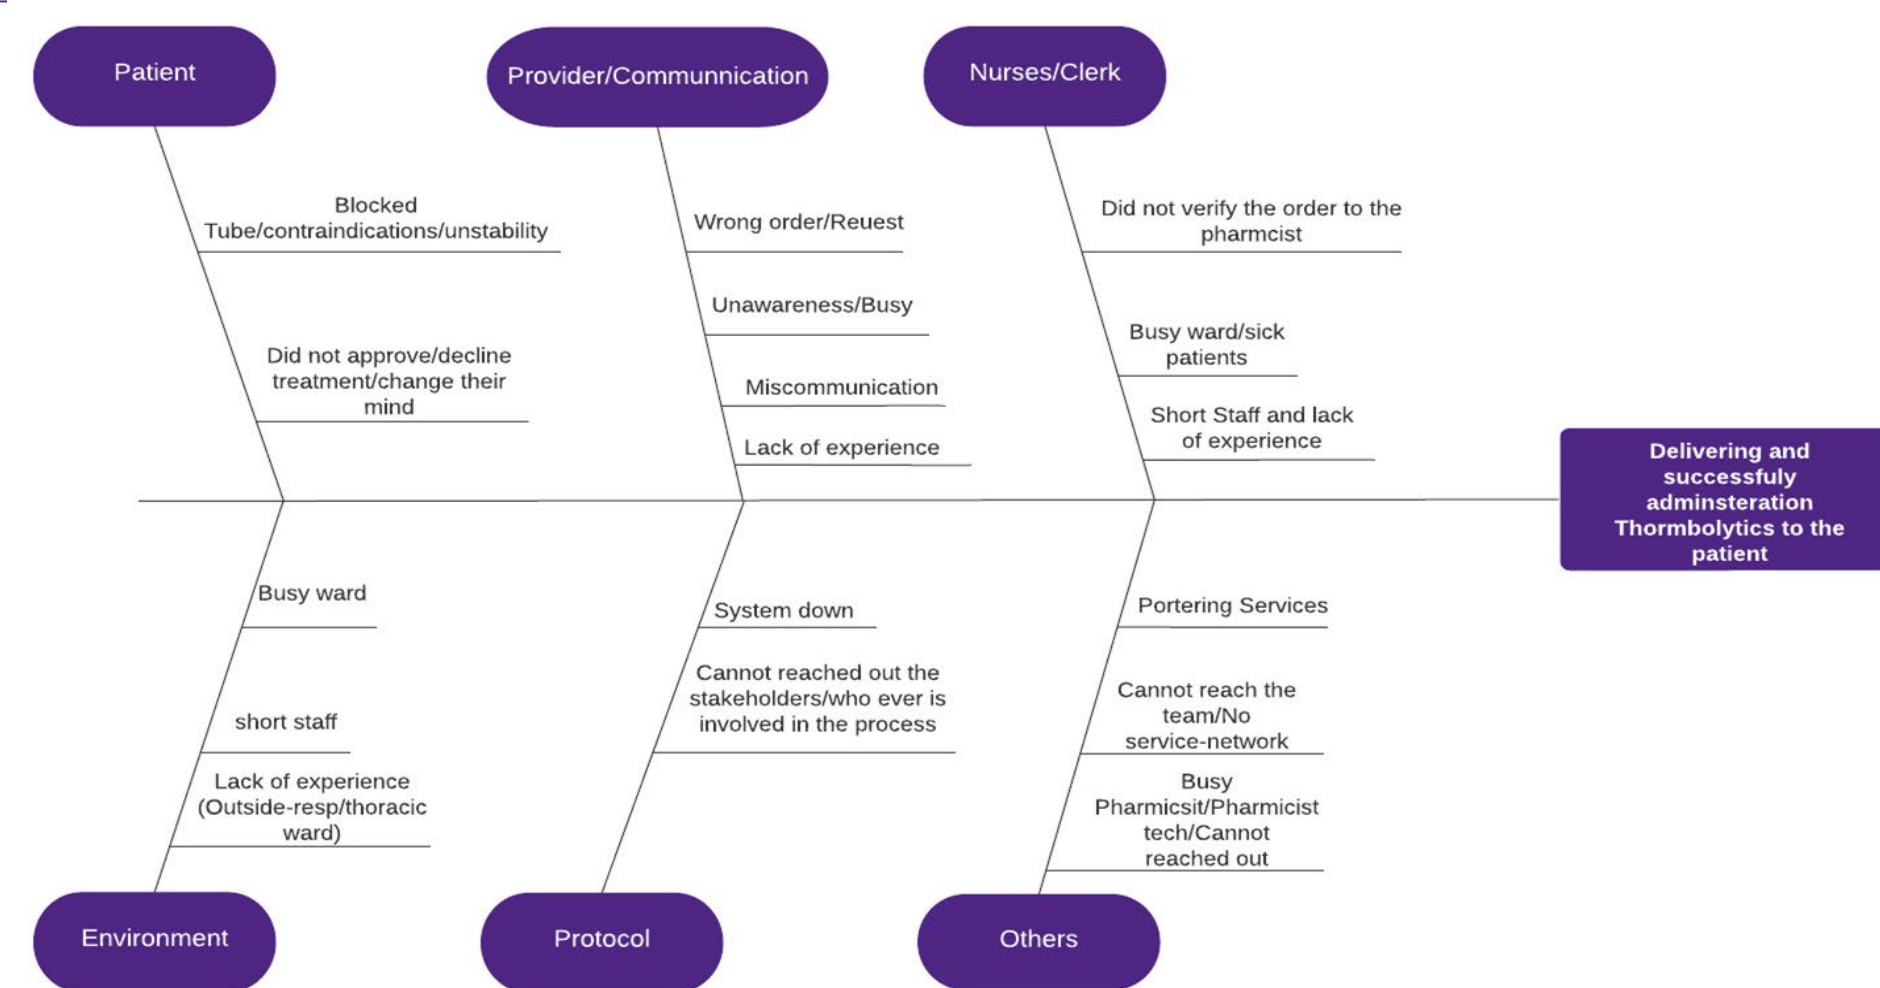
Patient

Provider/Communnication

Nurses/Clerk

Blocked Tube/contraindications/unstability

Did not approve/decline treatment/change their mind

Wrong order/Reuest

Unawareness/Busy

Miscommunication

Lack of experience

Did not verify the order to the pharmcist

Busy ward/sick patients

Short Staff and lack of experience

Delivering and successfuly adminsteration Thormbolytics to the patient

Busy ward

short staff

Lack of experience (Outside-resp/thoracic ward)

System down

Cannot reached out the stakeholders/who ever is involved in the process

Portering Services

Cannot reach the team/No service-network

Busy Pharmicsit/Pharmicist tech/Cannot reached out

Environment

Protocol

Others